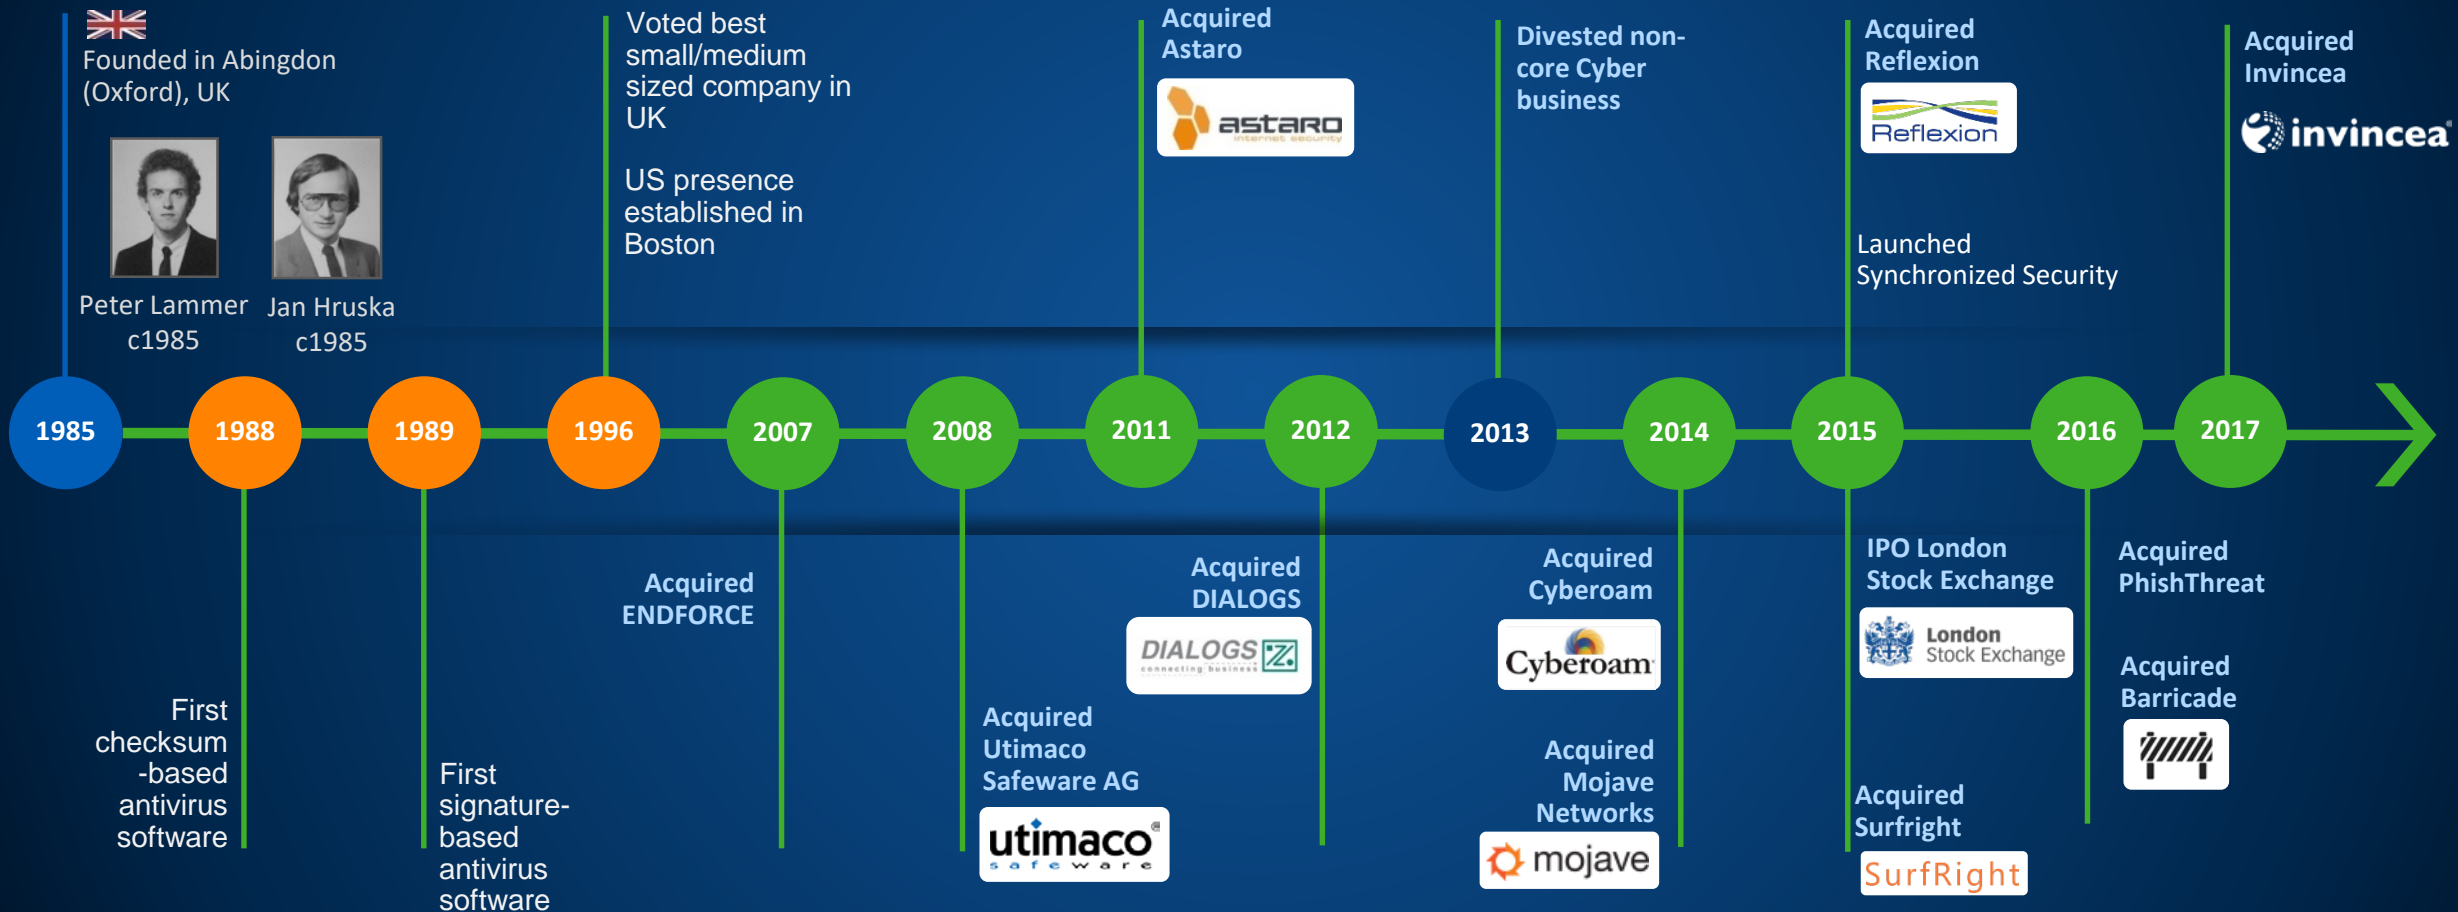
Founded in Abingdon (Oxford), UK

Peter Lammer c1985

Jan Hruska c1985

Voted best small/medium sized company in UK

US presence established in Boston

Acquired Astaro

astaro internet security

Divested non-core Cyber business

Acquired Reflexion

Reflexion

Launched Synchronized Security

Acquired Invincea

invincea

1985

1988

1989

1996

2007

2008

2011

2012

2013

2014

2015

2016

2017

First checksum -based antivirus software

First signature-based antivirus software

Acquired ENDFORCE

Acquired Utimaco Safeware AG

utimaco safeware

Acquired DIALOGS

DIALOGS connecting business

Acquired Cyberoam

Cyberoam

Acquired Mojave Networks

mojave

IPO London Stock Exchange

London Stock Exchange

Acquired Surfright

SurfRight

Acquired PhishThreat

Acquired Barricade